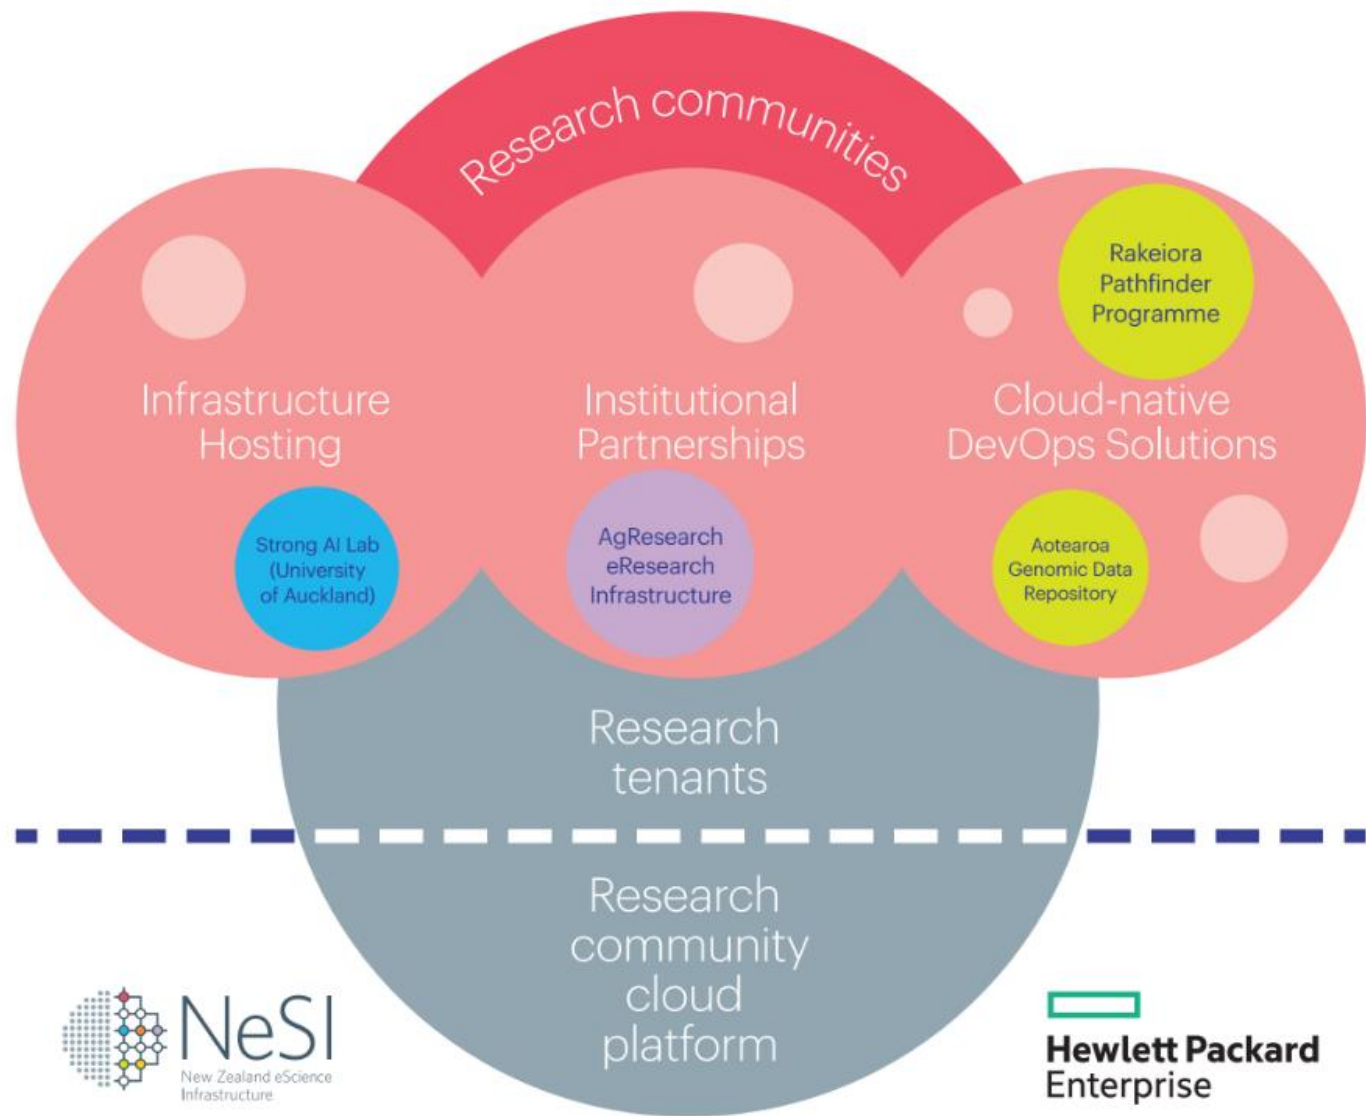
Research communities

Rakeiora Pathfinder Programme

Infrastructure Hosting

Institutional Partnerships

Cloud-native DevOps Solutions

Strong AI Lab (University of Auckland)

AgResearch eResearch Infrastructure

Aotearoa Genomic Data Repository

Research tenants

Research community cloud platform

NeSI
New Zealand eScience Infrastructure

Hewlett Packard Enterprise